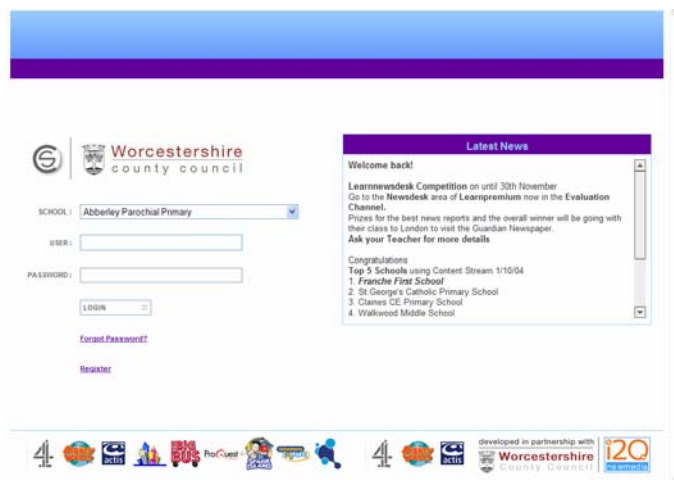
Worcestershire
county council

SCHOOL : Abberley Parochial Primary

USER :

PASSWORD :

LOGIN

Forgot Password?

Register

Latest News

Welcome back!

**Learnnewsdesk Competition** on until 30th November
Go to the **Newsdesk** area of **Learnpremium** now in the **Evaluation Channel.**
Prizes for the best news reports and the overall winner will be going with their class to London to visit the Guardian Newspaper.
**Ask your Teacher for more details**

Congratulations
**Top 5 Schools** using Content Stream 1/10/04
1. ***Franche First School***
2. St.George's Catholic Primary School
3. Claines CE Primary School
4. Walkwood Middle School

4 actis BIG BUS ProQuest 4 actis

developed in partnership with
Worcestershire
County Council
i2Q